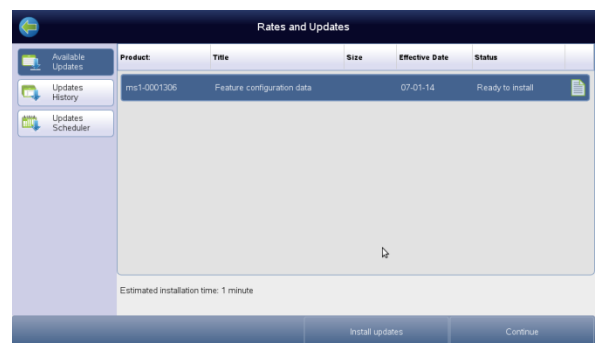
Rates and Updates

Available Updates

Updates History

Updates Scheduler

| Product: | Title | Size | Effective Date | Status |
|---|---|---|---|---|
| ms1-0001306 | Feature configuration data | | 07-01-14 | Ready to install |

Estimated installation time: 1 minute

Install updates

Continue